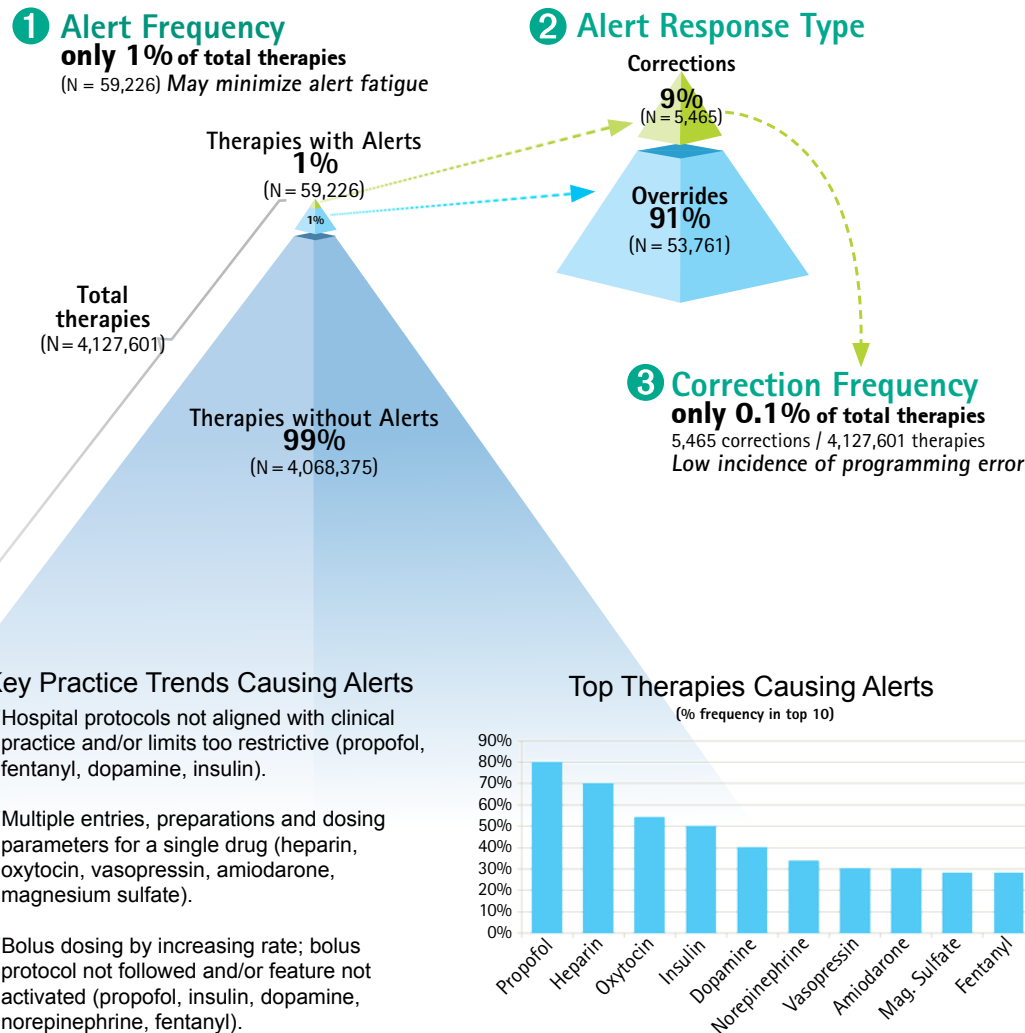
1 Alert Frequency
only 1% of total therapies
(N = 59,226) May minimize alert fatigue

2 Alert Response Type

Corrections
9%
(N = 5,465)

Overrides
91%
(N = 53,761)

Therapies with Alerts
1%
(N = 59,226)

1%

Total therapies
(N = 4,127,601)

3 Correction Frequency
only 0.1% of total therapies
5,465 corrections / 4,127,601 therapies
Low incidence of programming error

Therapies without Alerts
99%
(N = 4,068,375)

ey Practice Trends Causing Alerts

Hospital protocols not aligned with clinical practice and/or limits too restrictive (propofol, fentanyl, dopamine, insulin).

Multiple entries, preparations and dosing parameters for a single drug (heparin, oxytocin, vasopressin, amiodarone, magnesium sulfate).

Bolus dosing by increasing rate; bolus protocol not followed and/or feature not activated (propofol, insulin, dopamine, norepinephrine, fentanyl).

Top Therapies Causing Alerts
(% frequency in top 10)

90%
80%
70%
60%
50%
40%
30%
20%
10%
0%

Propofol
Heparin
Oxytocin
Insulin
Dopamine
Norepinephrine
Vasopressin
Amiodarone
Mag. Sulfate
Fentanyl